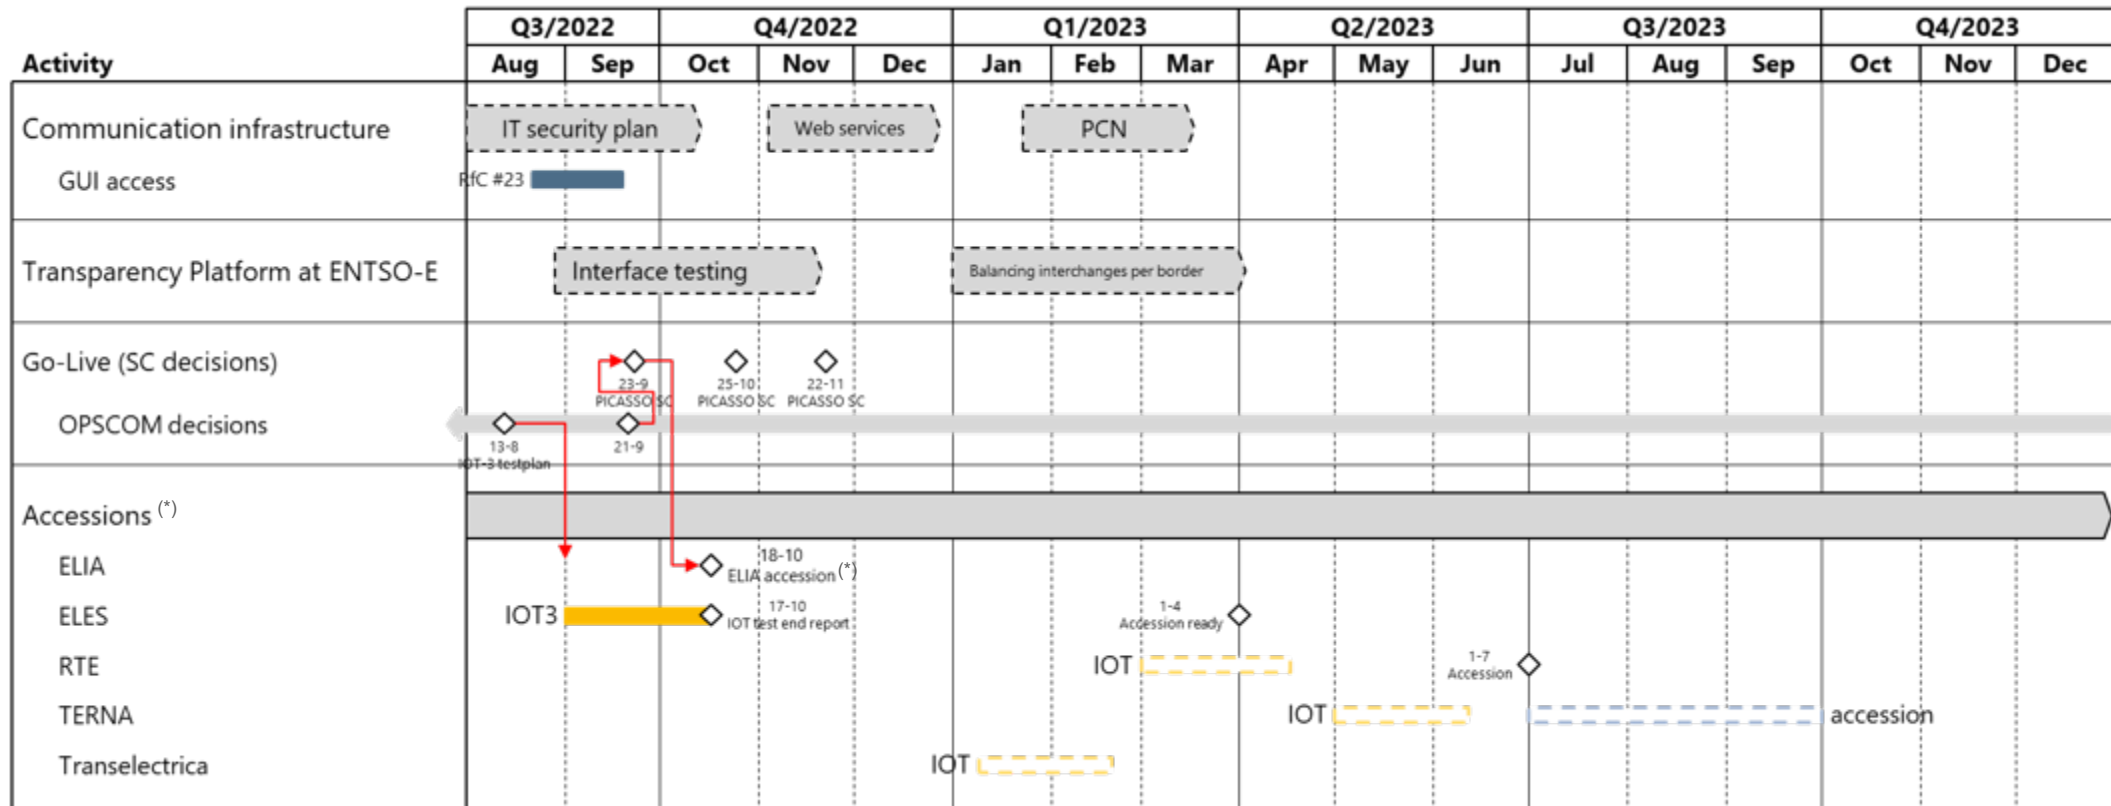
| Activity | Q3/2022 Aug | Q3/2022 Sep | Q4/2022 Oct | Q4/2022 Nov | Q4/2022 Dec | Q1/2023 Jan | Q1/2023 Feb | Q1/2023 Mar | Q2/2023 Apr | Q2/2023 May | Q2/2023 Jun | Q3/2023 Jul | Q3/2023 Aug | Q3/2023 Sep | Q4/2023 Oct | Q4/2023 Nov | Q4/2023 Dec |
|---|---|---|---|---|---|---|---|---|---|---|---|---|---|---|---|---|---|

Communication infrastructure

IT security plan

Web services

PCN

GUI access

RfC #23

Transparency Platform at ENTSO-E

Interface testing

Balancing interchanges per border

Go-Live (SC decisions)

23-9 PICASSO SC

25-10 PICASSO SC

22-11 PICASSO SC

OPSCOM decisions

13-8 IOT-3 testplan

21-9

Accessions $^{(*)}$

ELIA

18-10 ELIA accession $^{(*)}$

ELES

IOT3

17-10 IOT test end report

1-4 Accession ready

RTE

IOT

1-7 Accession

TERNA

IOT

accession

Transelectrica

IOT